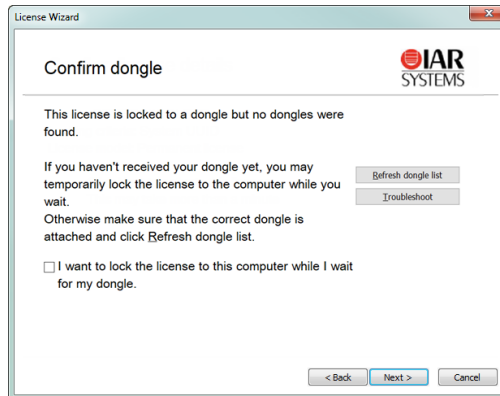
License Wizard

Confirm dongle

IAR SYSTEMS

This license is locked to a dongle but no dongles were found.

If you haven't received your dongle yet, you may temporarily lock the license to the computer while you wait.
Otherwise make sure that the correct dongle is attached and click Refresh dongle list.

Refresh dongle list

Troubleshoot

I want to lock the license to this computer while I wait for my dongle.

< Back

Next >

Cancel